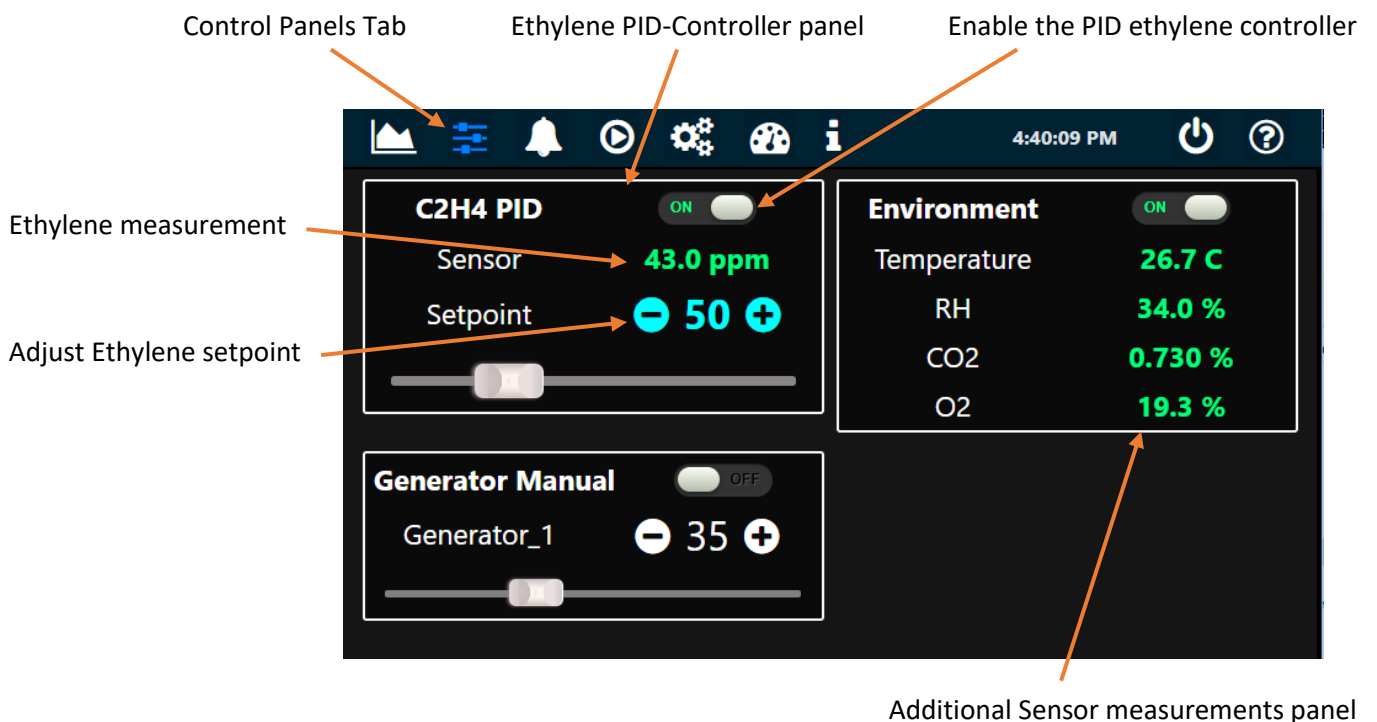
Control Panels Tab

Ethylene PID-Controller panel

Enable the PID ethylene controller

4:40:09 PM

C2H4 PID

ON

Ethylene measurement

Sensor

43.0 ppm

Setpoint

50

Adjust Ethylene setpoint

Environment

ON

Temperature

26.7 C

RH

34.0 %

CO2

0.730 %

O2

19.3 %

Generator Manual

OFF

Generator_1

35

Additional Sensor measurements panel